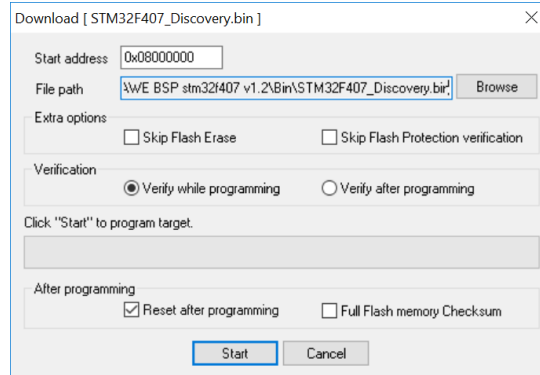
Download [ STM32F407_Discovery.bin ]

Start address 0x08000000

File path \WE BSP stm32f407 v1.2\Bin\STM32F407_Discovery.bin Browse

Extra options

Skip Flash Erase

Skip Flash Protection verification

Verification

Verify while programming

Verify after programming

Click "Start" to program target.

After programming

Reset after programming

Full Flash memory Checksum

Start Cancel